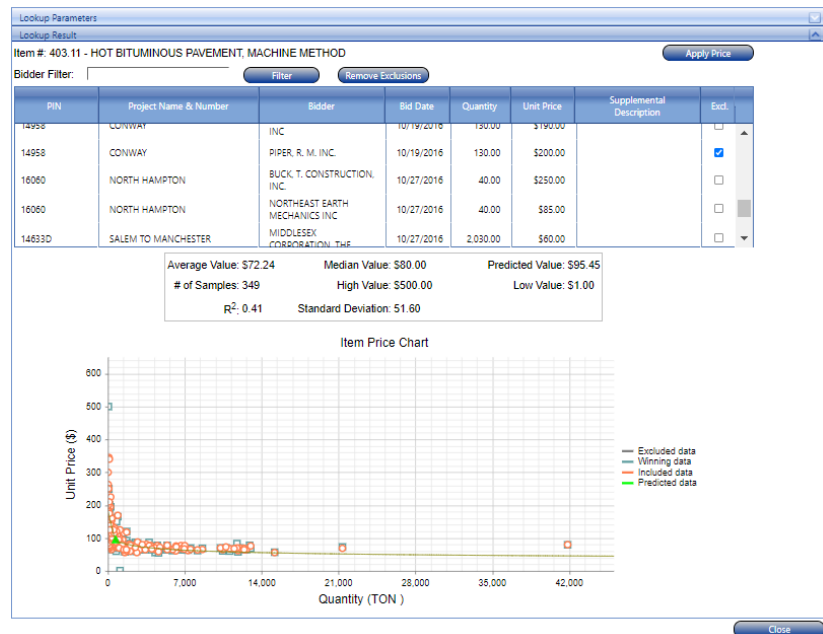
Lookup Parameters

Lookup Result

Item #: 403.11 - HOT BITUMINOUS PAVEMENT, MACHINE METHOD

Apply Price

Bidder Filter:

Filter

Remove Exclusions

| PIN | Project Name & Number | Bidder | Bid Date | Quantity | Unit Price | Supplemental Description | Excl. |
|---|---|---|---|---|---|---|---|
| 14958 | CONWAY | INC | 10/19/2016 | 130.00 | $190.00 | | ☐ |
| 14958 | CONWAY | PIPER, R. M. INC. | 10/19/2016 | 130.00 | $200.00 | | ☑ |
| 16060 | NORTH HAMPTON | BUCK, T. CONSTRUCTION, INC. | 10/27/2016 | 40.00 | $250.00 | | ☐ |
| 16060 | NORTH HAMPTON | NORTHEAST EARTH MECHANICS INC | 10/27/2016 | 40.00 | $85.00 | | ☐ |
| 14633D | SALEM TO MANCHESTER | MIDDLESEX CORPORATION, THE | 10/27/2016 | 2,030.00 | $60.00 | | ☐ |

Average Value: $72.24
Median Value: $80.00
Predicted Value: $95.45
# of Samples: 349
High Value: $500.00
Low Value: $1.00
$R^2$: 0.41
Standard Deviation: 51.60

Item Price Chart

Unit Price ($)

600
500
400
300
200
100
0

0
7,000
14,000
21,000
28,000
35,000
42,000

Quantity (TON )

Excluded data
Winning data
Included data
Predicted data

Close